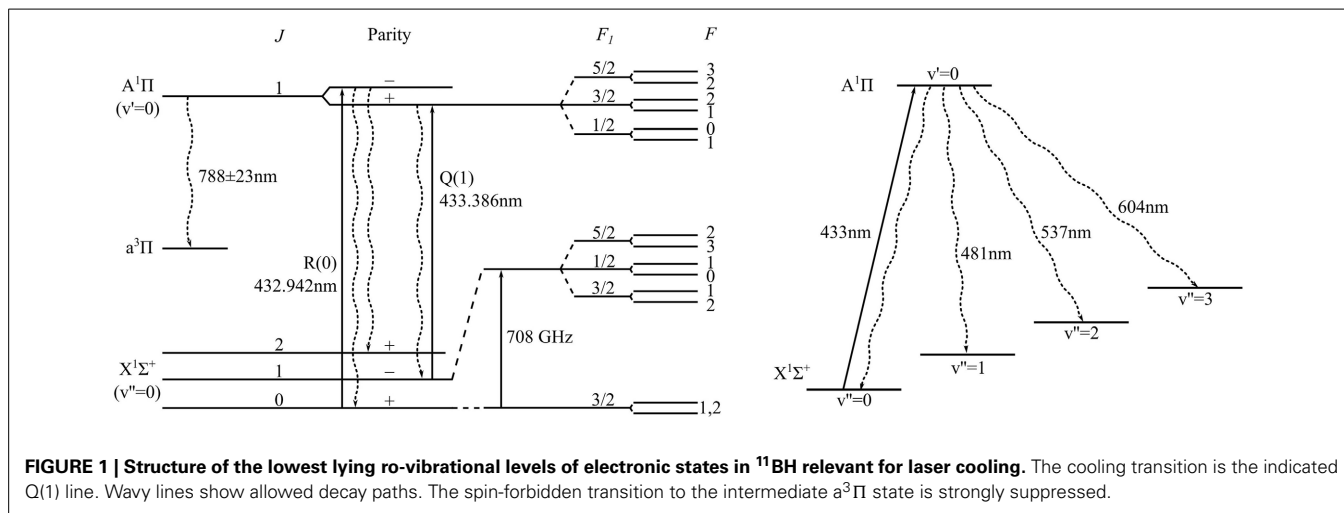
$J$ Parity $F_1$ $F$

$A^1\Pi$ (v'=0)

1

–

+

5/2 3 2

3/2 2 1

1/2 0 1

788±23nm

Q(1) 433.386nm

$a^3\Pi$

R(0) 432.942nm

5/2 2 3

1/2 1 0

3/2 1 2

708 GHz

$X^1\Sigma^+$ (v''=0)

2 +

1 –

0 +

3/2 1,2

$A^1\Pi$ v'=0

433nm

481nm

537nm

604nm

$X^1\Sigma^+$

v''=0

v''=1

v''=2

v''=3

**FIGURE 1 | Structure of the lowest lying ro-vibrational levels of electronic states in $^{11}$BH relevant for laser cooling.** The cooling transition is the indicated Q(1) line. Wavy lines show allowed decay paths. The spin-forbidden transition to the intermediate $a^3\Pi$ state is strongly suppressed.